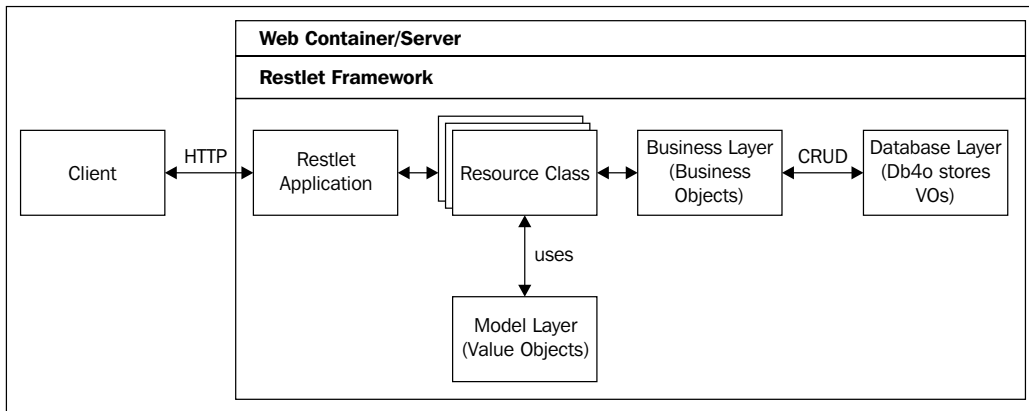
Web Container/Server

Restlet Framework

Client

HTTP

Restlet Application

Resource Class

Business Layer (Business Objects)

CRUD

Database Layer (Db4o stores VOs)

uses

Model Layer (Value Objects)